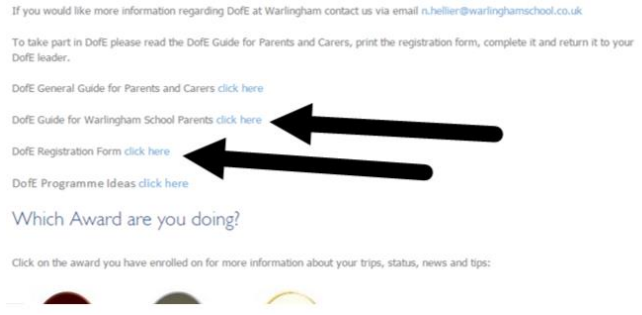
If you would like more information regarding DofE at Warlingham contact us via email n.hellier@warlinghamschool.co.uk

To take part in DofE please read the DofE Guide for Parents and Carers, print the registration form, complete it and return it to your DofE leader.

DofE General Guide for Parents and Carers click here

DofE Guide for Warlingham School Parents click here

DofE Registration Form click here

DofE Programme Ideas click here

Which Award are you doing?

Click on the award you have enrolled on for more information about your trips, status, news and tips: